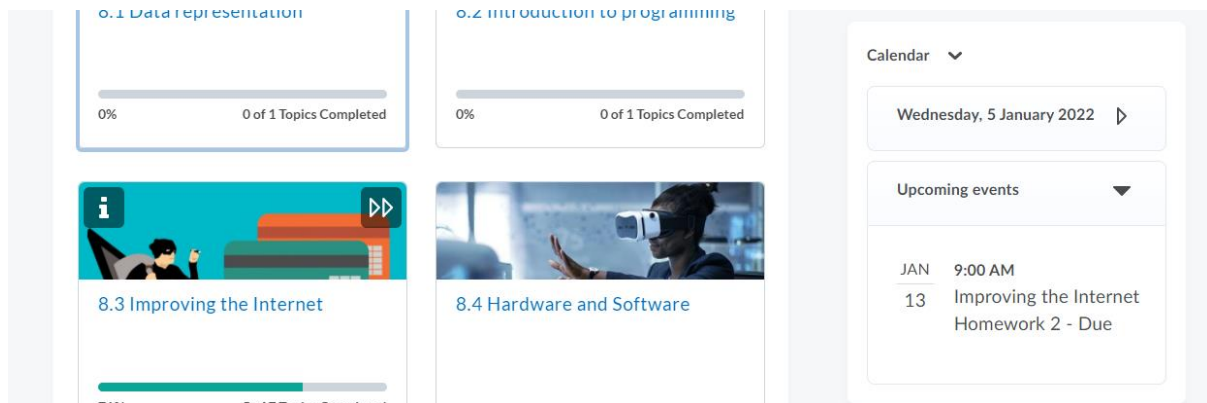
8.1 Data representation

0%

0 of 1 Topics Completed

8.2 Introduction to programming

0%

0 of 1 Topics Completed

i

ᐅᐅ

8.3 Improving the Internet

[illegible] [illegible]

8.4 Hardware and Software

Calendar

Wednesday, 5 January 2022

Upcoming events

JAN 13

9:00 AM

Improving the Internet Homework 2 - Due